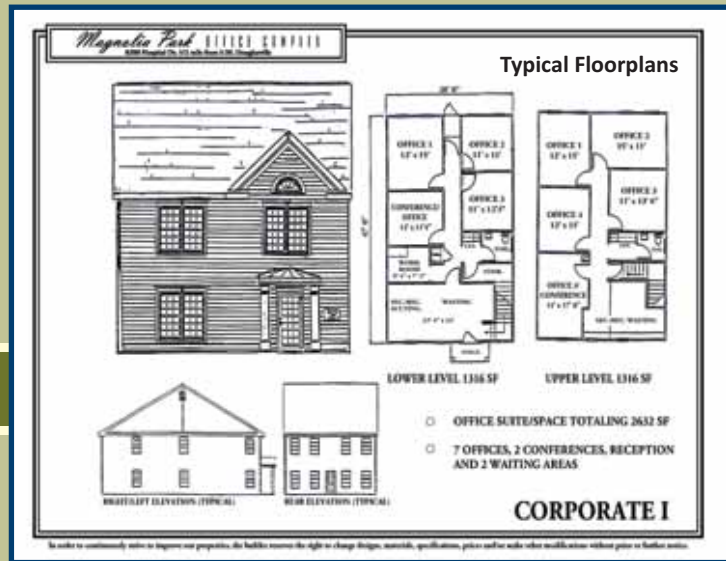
Magnolia Park OFFICE COMPLEX

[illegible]

Typical Floorplans

28' 0"

OFFICE 1 12' x 15'

OFFICE 2 11' x 11'

OFFICE 3 11' x 12' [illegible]

CONFERENCE/ OFFICE 12' x 11' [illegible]

47' 0"

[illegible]

REC. AREA/ RECEPTION

WAITING

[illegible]

OFFICE 1 12' x 15'

OFFICE 2 15' x 11'

OFFICE 3 11' x 13' 6"

OFFICE 4 12' x 15'

OFFICE 5/ CONFERENCE 11' x 17' 6"

REC. AREA/ WAITING

LOWER LEVEL 1316 SF

UPPER LEVEL 1316 SF

RIGHT/LEFT ELEVATION (TYPICAL)

REAR ELEVATION (TYPICAL)

OFFICE SUITE/SPACE TOTALING 2632 SF

7 OFFICES, 2 CONFERENCES, RECEPTION AND 2 WAITING AREAS

CORPORATE I

In order to continuously strive to improve our properties, the builder reserves the right to change designs, materials, specifications, prices and/or make other modifications without prior or further notice.